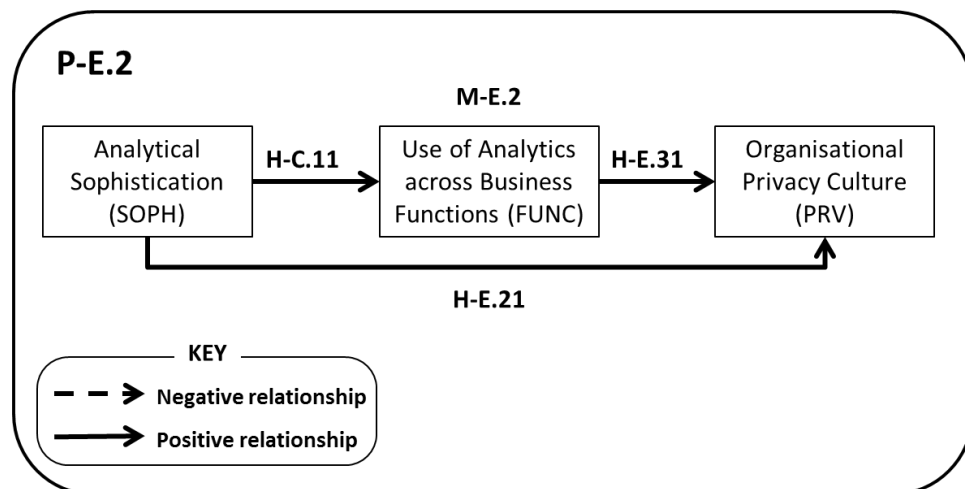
P-E.2

M-E.2

Analytical Sophistication (SOPH)

H-C.11

Use of Analytics across Business Functions (FUNC)

H-E.31

Organisational Privacy Culture (PRV)

H-E.21

KEY

Negative relationship

Positive relationship